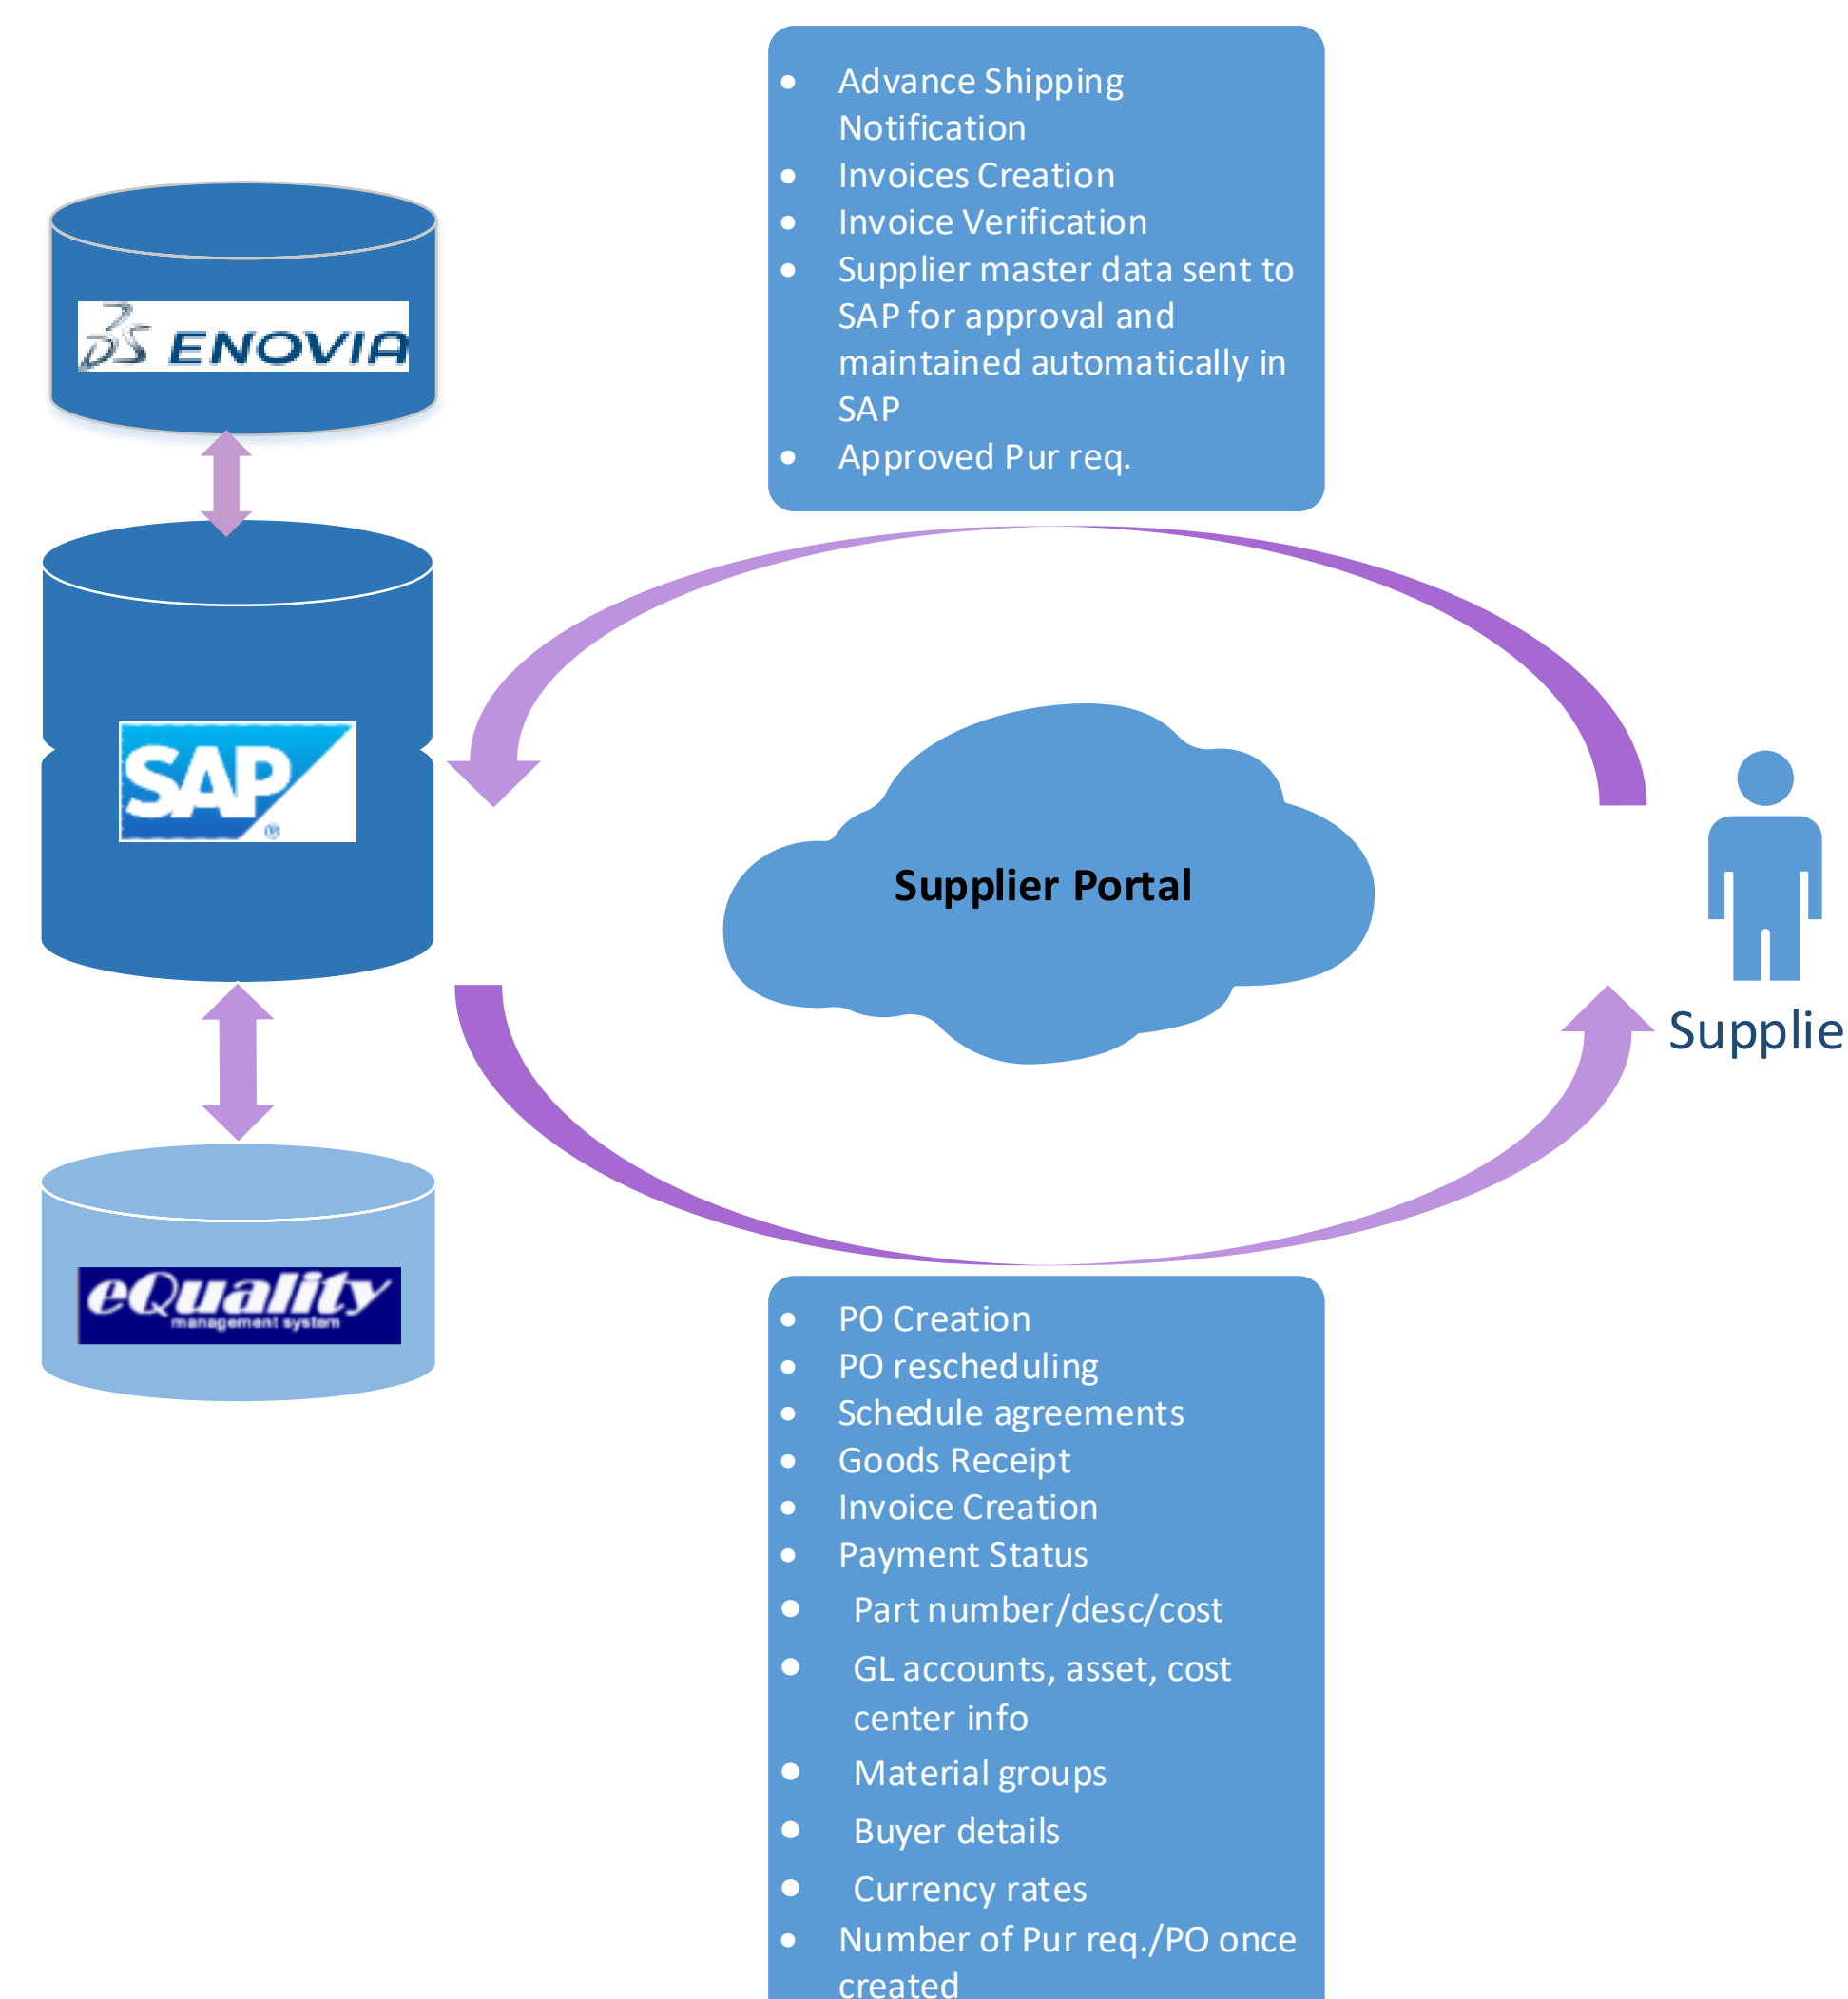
- Advance Shipping Notification
- Invoices Creation
- Invoice Verification
- Supplier master data sent to SAP for approval and maintained automatically in SAP
- Approved Pur req.

DS ENOVIA

SAP

Supplier Portal

Supplie

eQuality management system

- PO Creation
- PO rescheduling
- Schedule agreements
- Goods Receipt
- Invoice Creation
- Payment Status
- Part number/desc/cost
- GL accounts, asset, cost center info
- Material groups
- Buyer details
- Currency rates
- Number of Pur req./PO once created